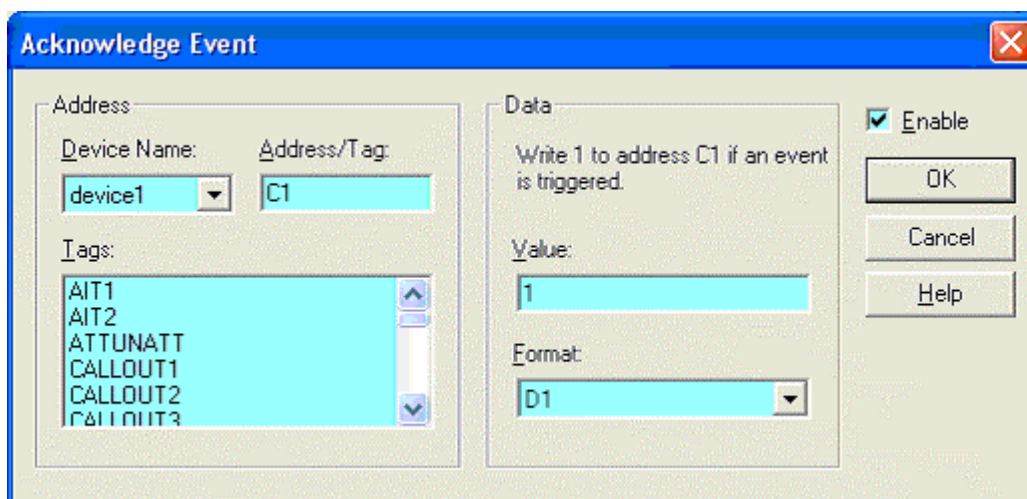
Acknowledge Event

Address

Device Name:

device1

Address/Tag:

C1

Tags:

AIT1
AIT2
ATTUNATT
CALLOUT1
CALLOUT2
CALLOUT3

Data

Write 1 to address C1 if an event is triggered.

Value:

1

Format:

D1

Enable

OK

Cancel

Help